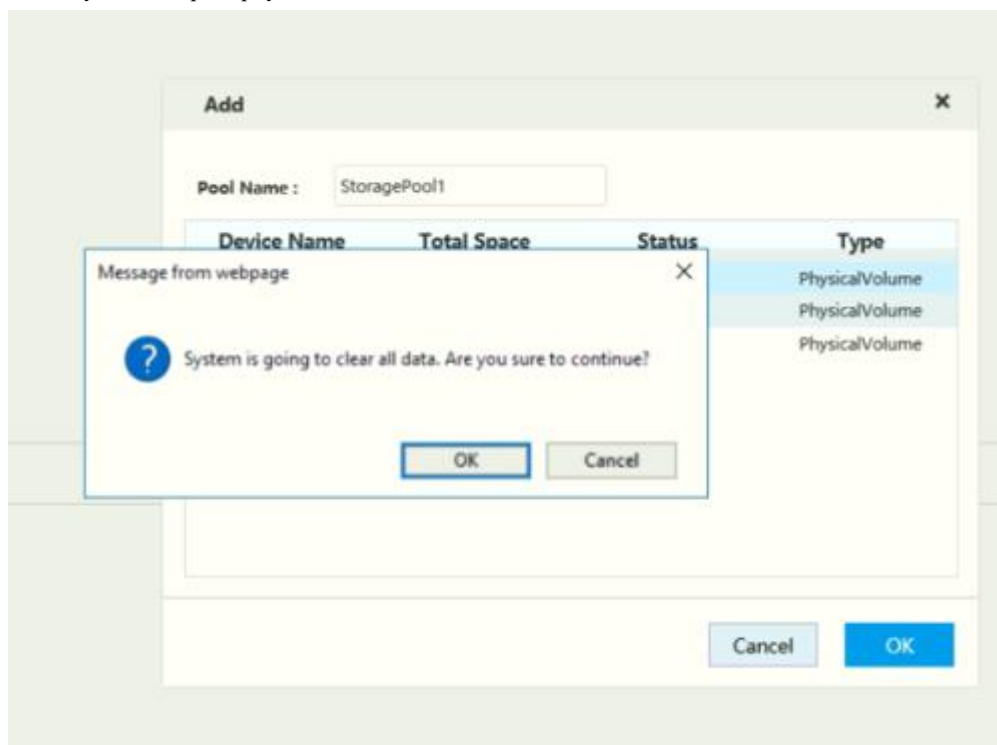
Add

×

Pool Name : StoragePool1

| Device Name | Total Space | Status | Type |
|---|---|---|---|
| | | | PhysicalVolume |
| | | | PhysicalVolume |
| | | | PhysicalVolume |

Message from webpage

×

System is going to clear all data. Are you sure to continue?

OK

Cancel

Cancel

OK